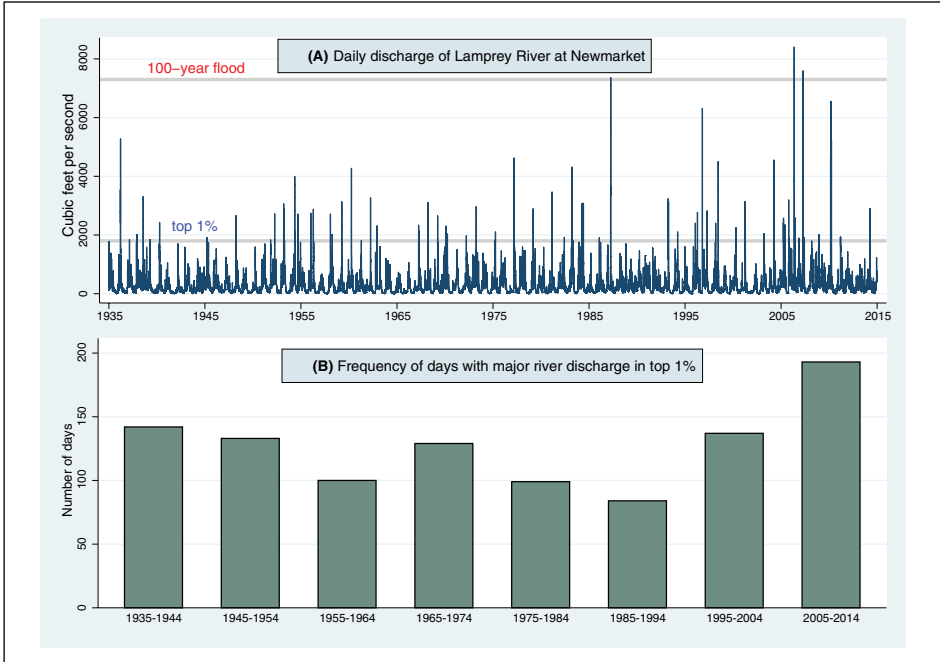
(A) Daily discharge of Lamprey River at Newmarket

100–year flood

top 1%

Cubic feet per second

8000
6000
4000
2000
0

1935 1945 1955 1965 1975 1985 1995 2005 2015

(B) Frequency of days with major river discharge in top 1%

Number of days

200
150
100
50
0

1935-1944 1945-1954 1955-1964 1965-1974 1975-1984 1985-1994 1995-2004 2005-2014